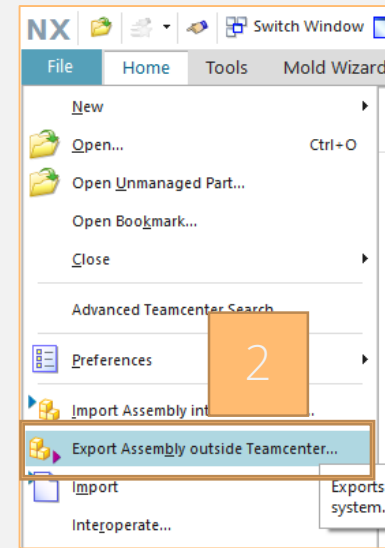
NX Switch Window

File Home Tools Mold Wizard

New

Open... Ctrl+O

Open Unmanaged Part...

Open Bookmark...

Close

Advanced Teamcenter Search...

Preferences

2

Import Assembly int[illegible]...

Export Assembly outside Teamcenter...

Import

Interoperate...

Exports system.